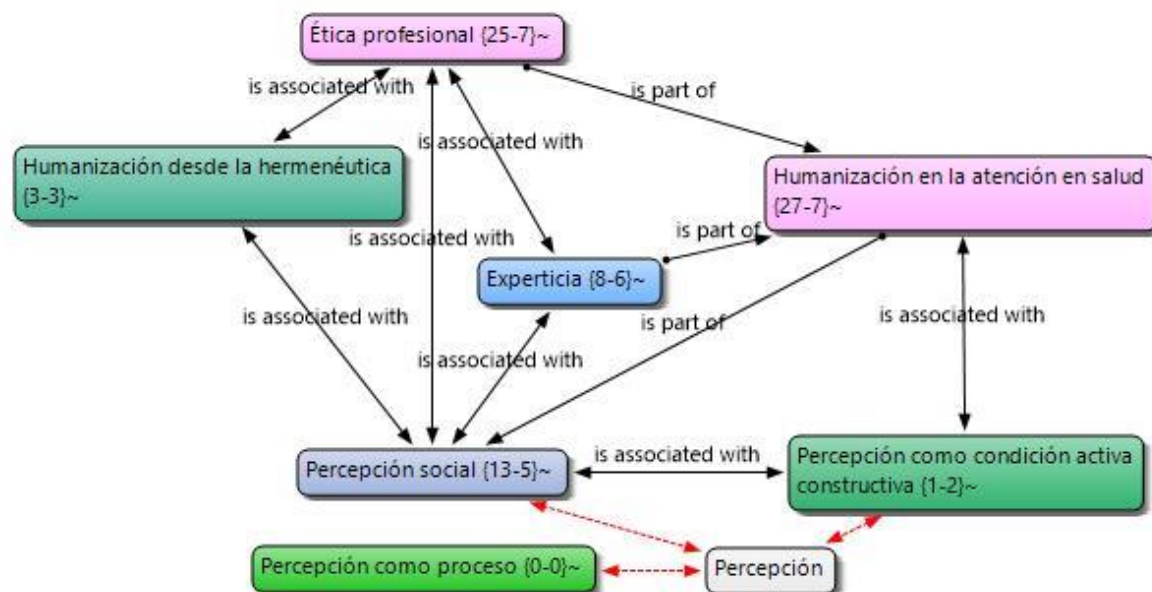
Ética profesional {25-7}~

is associated with

is part of

is associated with

Humanización desde la hermenéutica {3-3}~

Humanización en la atención en salud {27-7}~

is associated with

is part of

Experticia {8-6}~

is associated with

is part of

is associated with

is associated with

Percepción social {13-5}~

is associated with

Percepción como condición activa constructiva {1-2}~

Percepción como proceso {0-0}~

Percepción